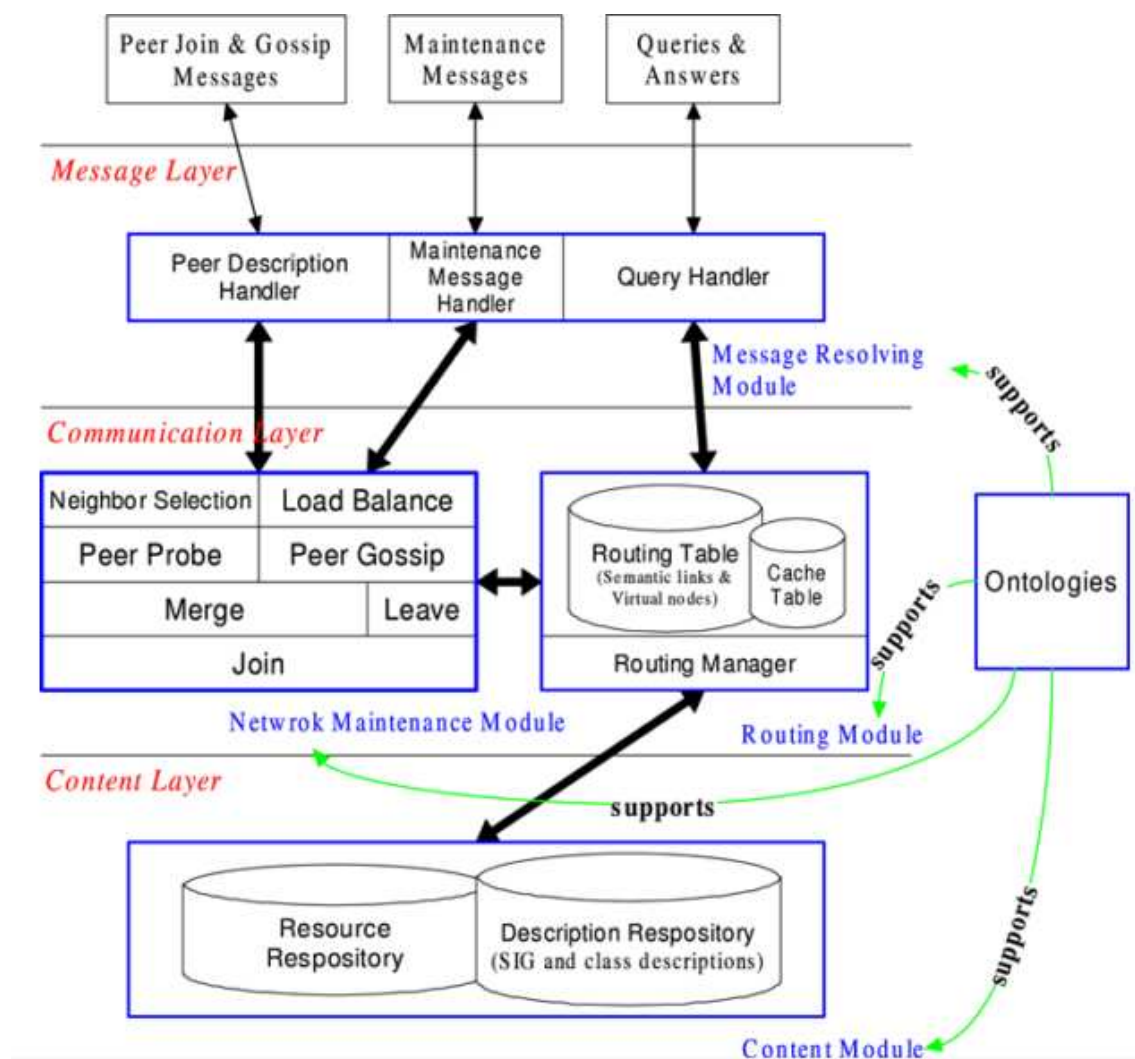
Peer Join & Gossip Messages

Maintenance Messages

Queries & Answers

Message Layer

Peer Description Handler

Maintenance Message Handler

Query Handler

Message Resolving Module

supports

Communication Layer

Neighbor Selection

Load Balance

Peer Probe

Peer Gossip

Merge

Leave

Join

Routing Table (Semantic links & Virtual nodes)

Cache Table

Routing Manager

supports

Ontologies

Netwrok Maintenance Module

Routing Module

Content Layer

supports

Resource Respository

Description Respository (SIG and class descriptions)

supports

Content Module